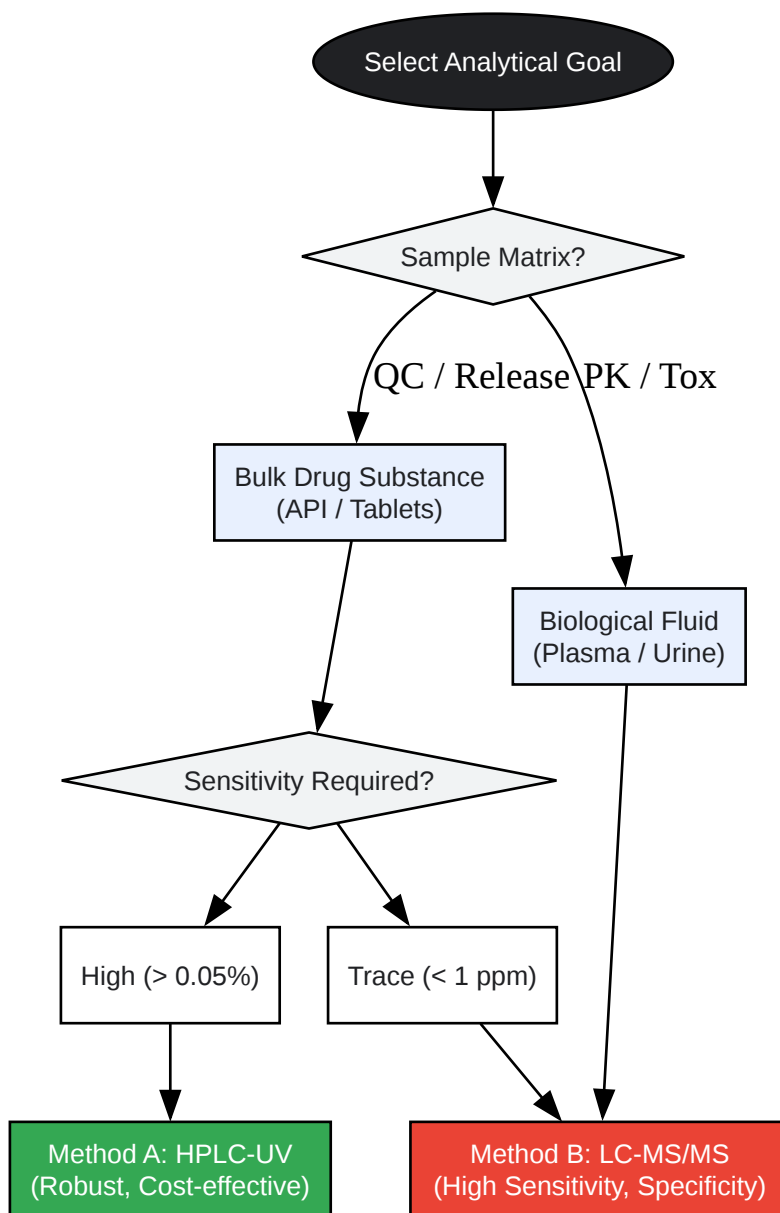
Select Analytical Goal

Sample Matrix?

QC / Release

PK / Tox

Bulk Drug Substance
(API / Tablets)

Biological Fluid
(Plasma / Urine)

Sensitivity Required?

High (> 0.05%)

Trace (< 1 ppm)

Method A: HPLC-UV
(Robust, Cost-effective)

Method B: LC-MS/MS
(High Sensitivity, Specificity)